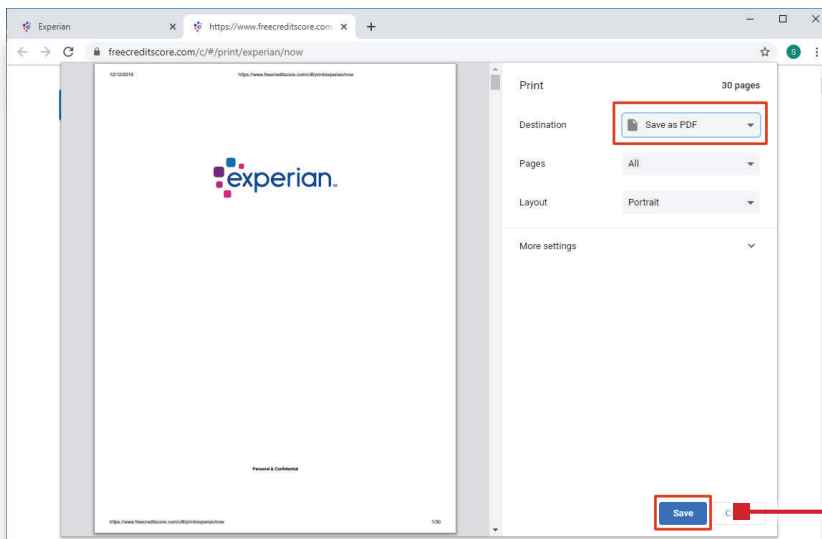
Experian
https://www.freecreditscore.com
freecreditscore.com/c/#/print/experian/now

12/12/2019
https://www.freecreditscore.com/c/#/print/experian/now

experian.

Personal & Confidential

https://www.freecreditscore.com/c/#/print/experian/now
1/30

Print
30 pages

Destination
Save as PDF

Pages
All

Layout
Portrait

More settings

Save
C